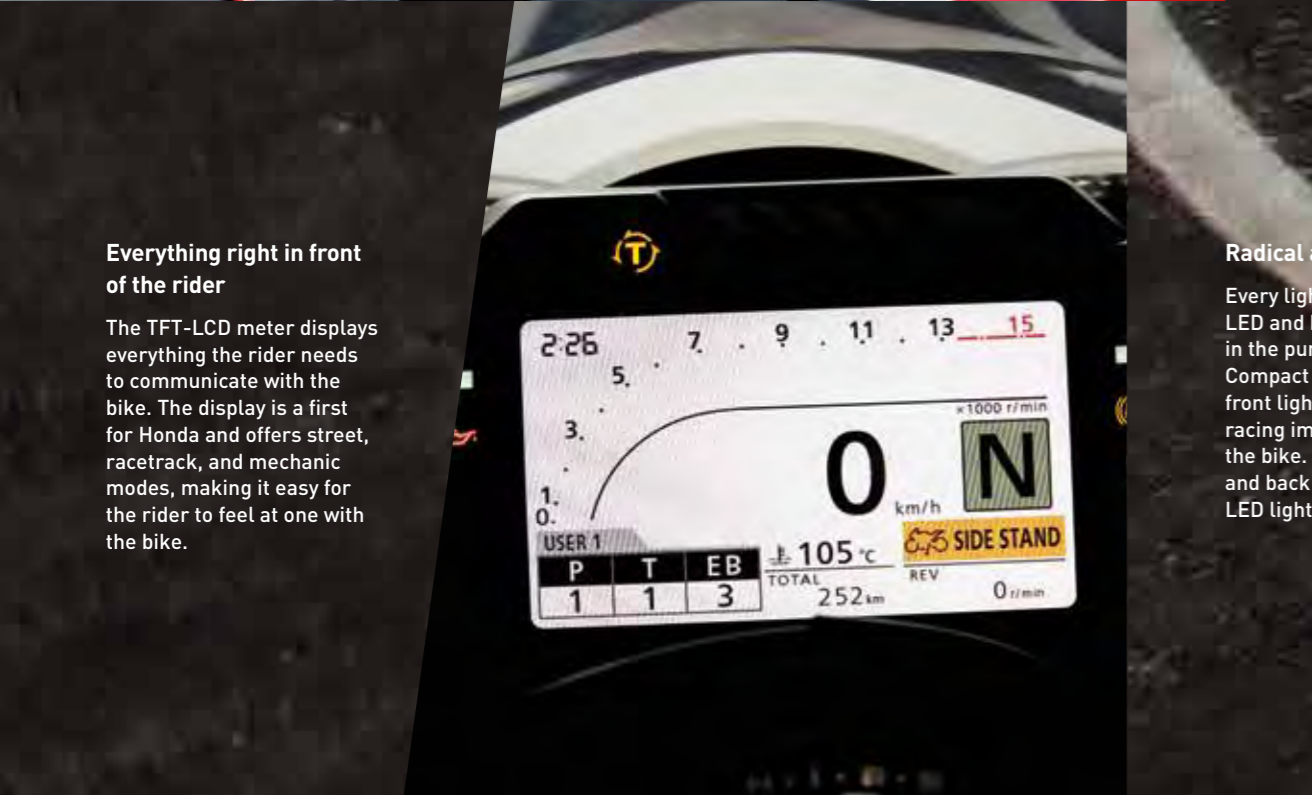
Everything right in front of the rider

The TFT-LCD meter displays everything the rider needs to communicate with the bike. The display is a first for Honda and offers street, racetrack, and mechanic modes, making it easy for the rider to feel at one with the bike.

2:26 7 9 11 13 15
5
3
1
0
×1000 r/min
0
km/h
N
USER 1
| P | T | EB |
|---|---|---|
| 1 | 1 | 3 |

105 °C
TOTAL
252 km
SIDE STAND
REV
0 r/min

Radical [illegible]

Every ligh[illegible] LED and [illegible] in the pur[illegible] Compact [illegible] front ligh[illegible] racing im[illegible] the bike. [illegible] and back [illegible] LED light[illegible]